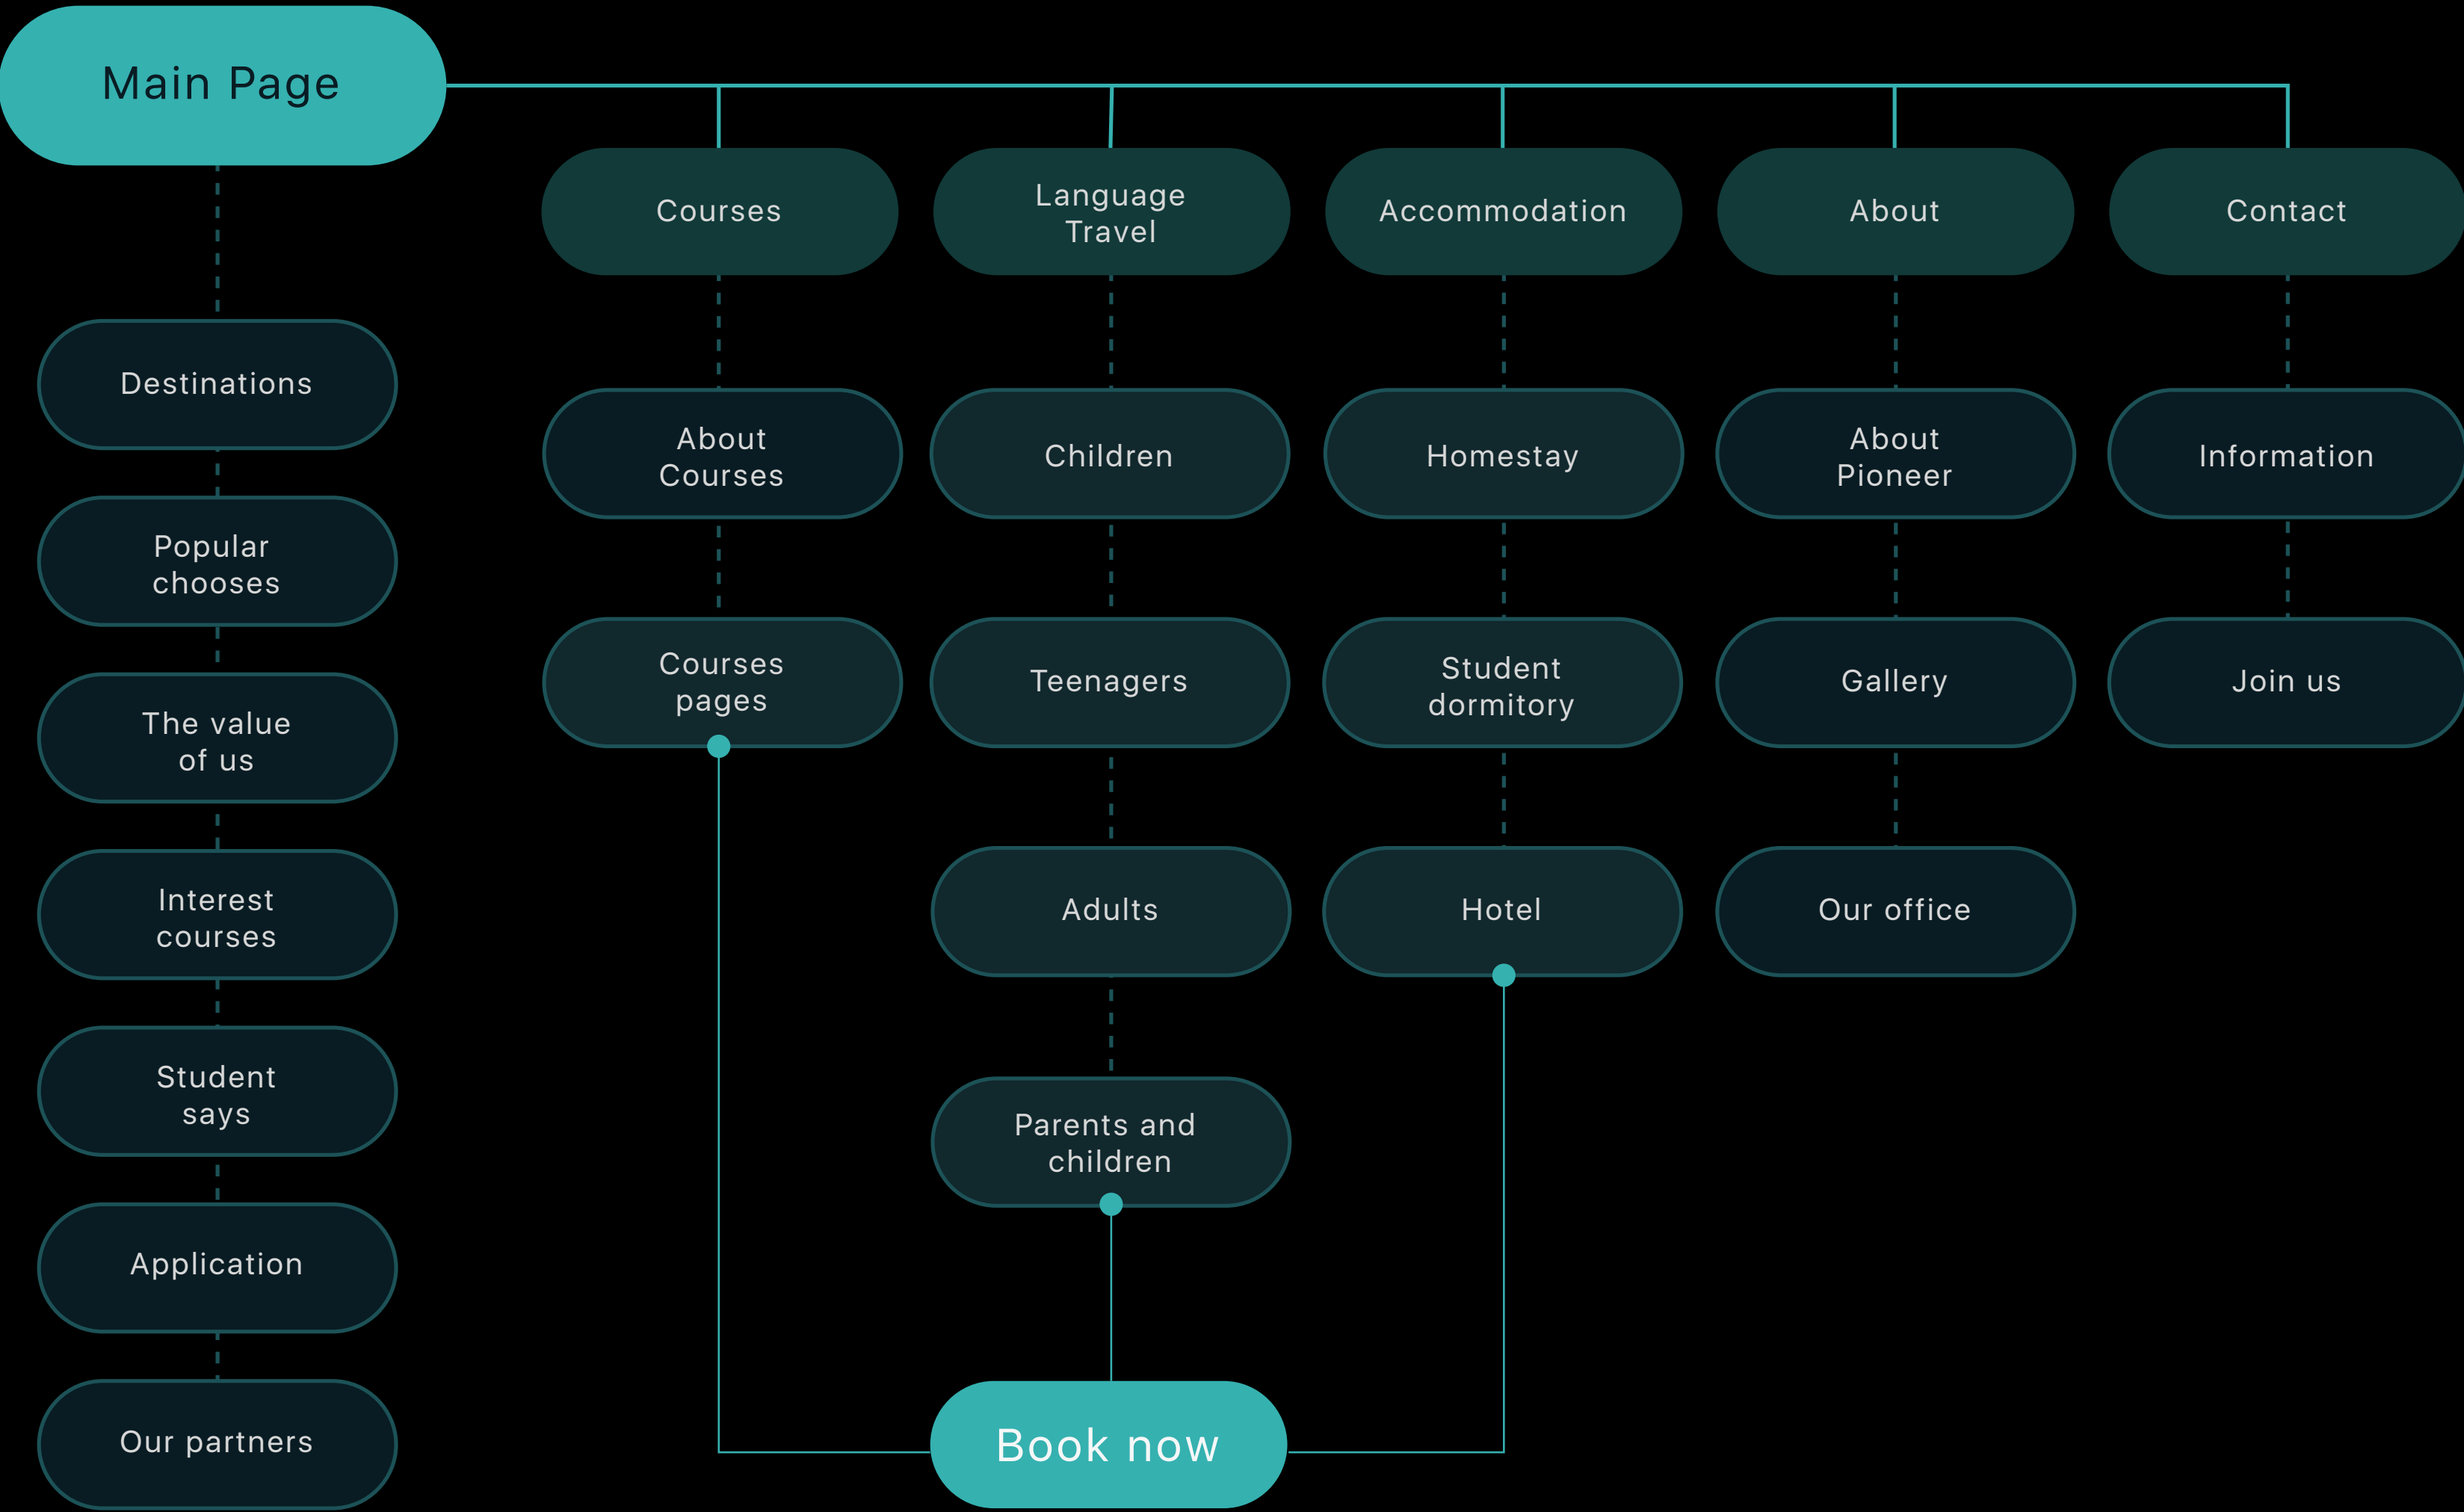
Main Page

Destinations

Popular chooses

The value of us

Interest courses

Student says

Application

Our partners

Courses

About Courses

Courses pages

Language Travel

Children

Teenagers

Adults

Parents and children

Accommodation

Homestay

Student dormitory

Hotel

About

About Pioneer

Gallery

Our office

Contact

Information

Join us

Book now